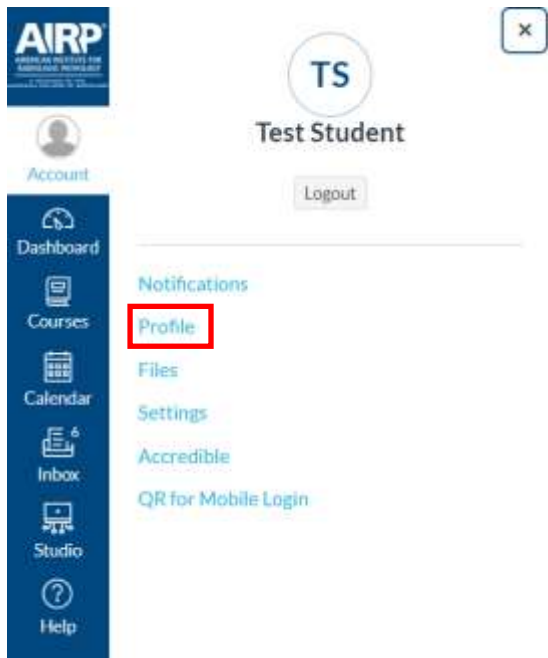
AIRP
AMERICAN INSTITUTE FOR RADIOLOGIC PATHOLOGY
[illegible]

Account
Dashboard
Courses
Calendar
6
Inbox
Studio
Help

×

TS
Test Student
Logout

Notifications
Profile
Files
Settings
Accredible
QR for Mobile Login